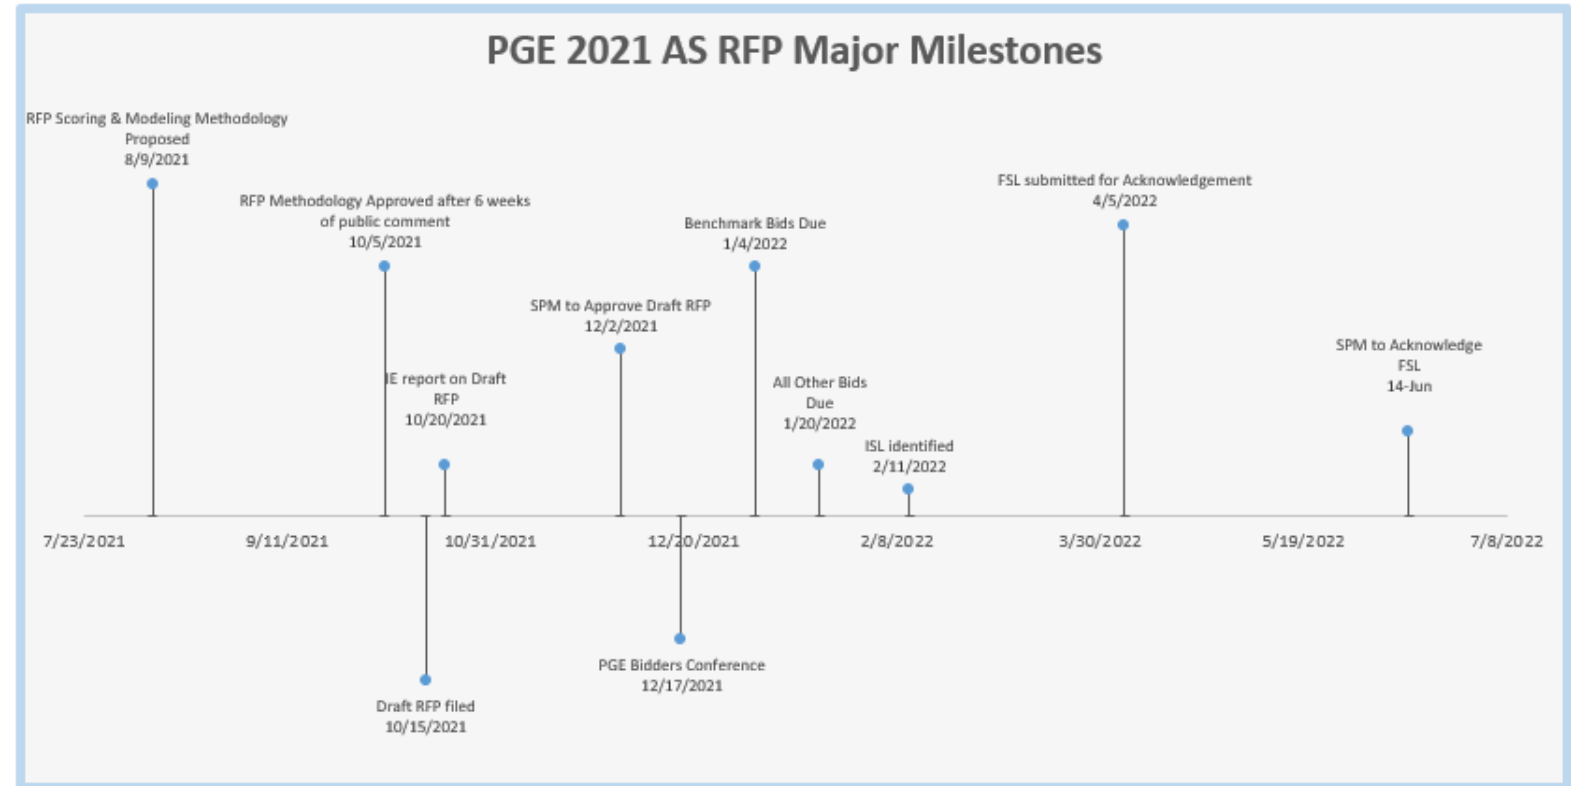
PGE 2021 AS RFP Major Milestones

RFP Scoring & Modeling Methodology Proposed
8/9/2021

RFP Methodology Approved after 6 weeks of public comment
10/5/2021

IE report on Draft RFP
10/20/2021

SPM to Approve Draft RFP
12/2/2021

Benchmark Bids Due
1/4/2022

All Other Bids Due
1/20/2022

ISL identified
2/11/2022

FSL submitted for Acknowledgement
4/5/2022

SPM to Acknowledge FSL
14-Jun

7/23/2021
9/11/2021
10/31/2021
12/20/2021
2/8/2022
3/30/2022
5/19/2022
7/8/2022

Draft RFP filed
10/15/2021

PGE Bidders Conference
12/17/2021